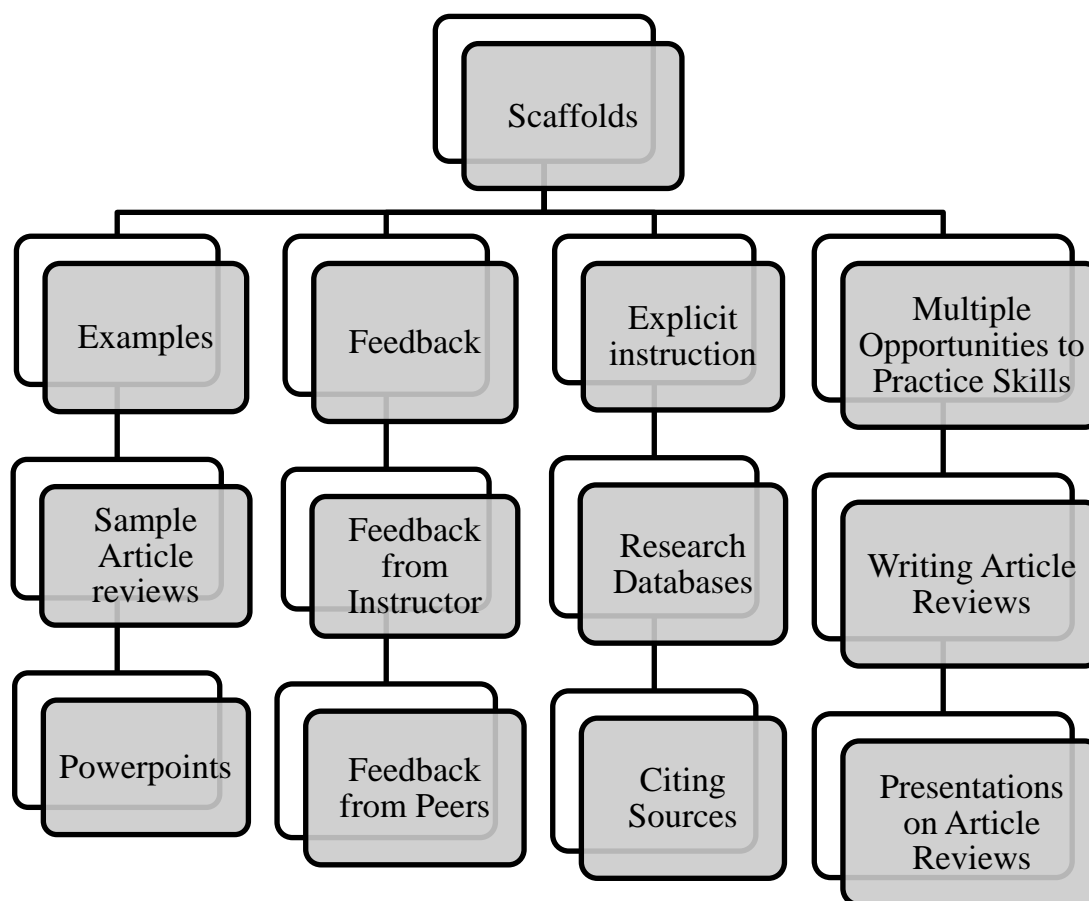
Scaffolds

Examples

Sample Article reviews

Powerpoints

Feedback

Feedback from Instructor

Feedback from Peers

Explicit instruction

Research Databases

Citing Sources

Multiple Opportunities to Practice Skills

Writing Article Reviews

Presentations on Article Reviews